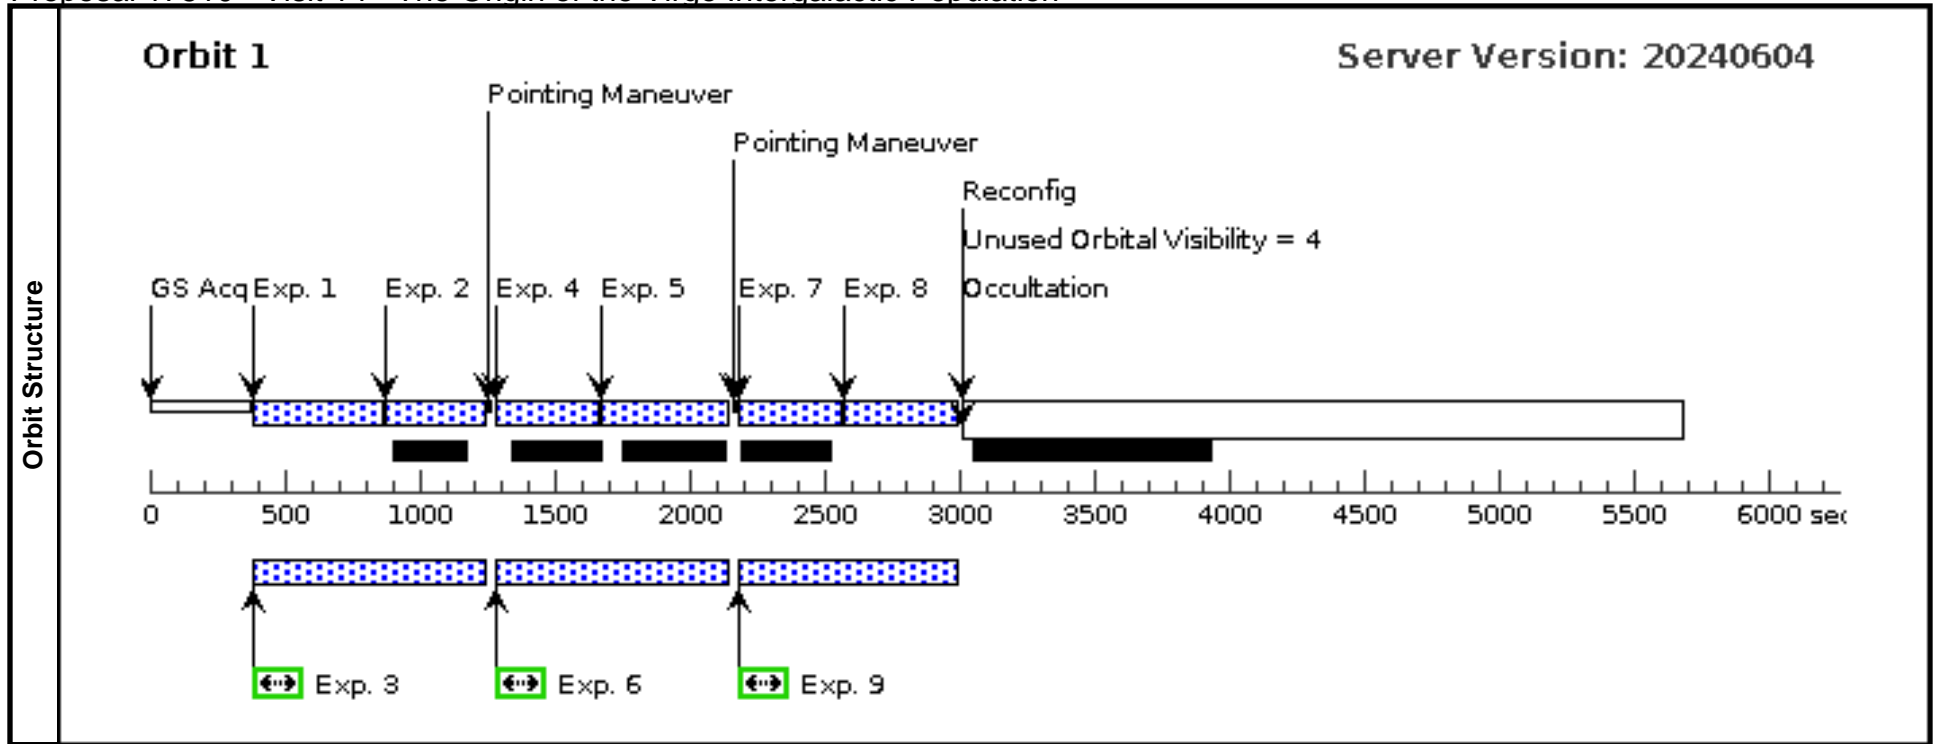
Proposal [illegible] - Visit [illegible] - The Origin of the Virgo Intergalactic Population

Orbit Structure

Orbit 1

Server Version: 20240604

Pointing Maneuver

Pointing Maneuver

Reconfig

Unused Orbital Visibility = 4

GS Acq Exp. 1 Exp. 2 Exp. 4 Exp. 5 Exp. 7 Exp. 8 Occultation

0 500 1000 1500 2000 2500 3000 3500 4000 4500 5000 5500 6000 se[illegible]

Exp. 3 Exp. 6 Exp. 9